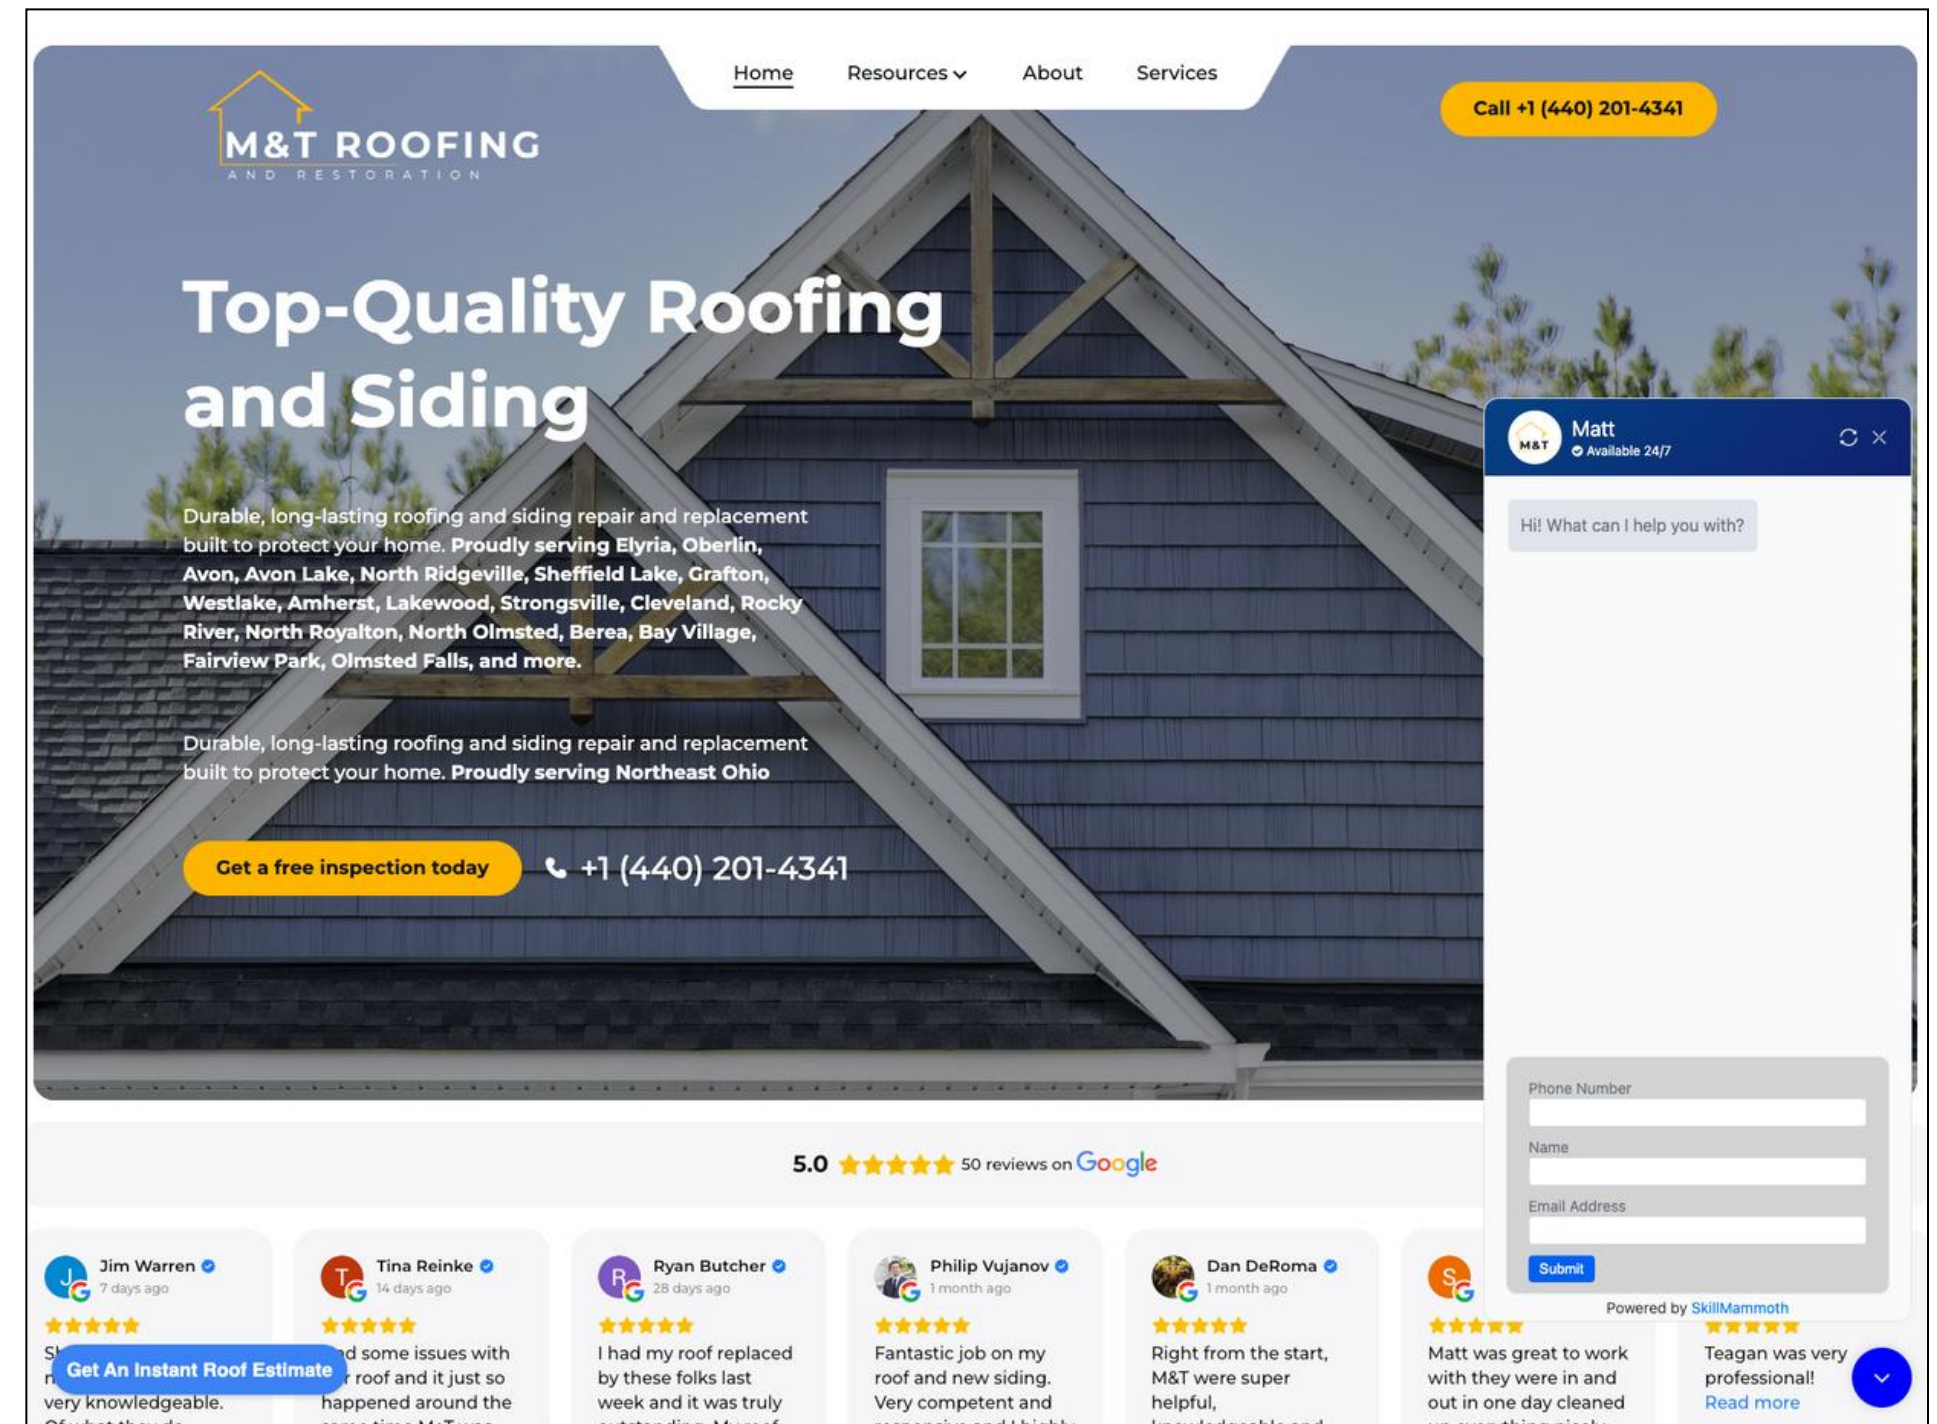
Home Resources About Services

Call +1 (440) 201-4341

M&T ROOFING
AND RESTORATION

Top-Quality Roofing and Siding

Durable, long-lasting roofing and siding repair and replacement built to protect your home. Proudly serving Elyria, Oberlin, Avon, Avon Lake, North Ridgeville, Sheffield Lake, Grafton, Westlake, Amherst, Lakewood, Strongsville, Cleveland, Rocky River, North Royalton, North Olmsted, Berea, Bay Village, Fairview Park, Olmsted Falls, and more.

Durable, long-lasting roofing and siding repair and replacement built to protect your home. Proudly serving Northeast Ohio

Get a free inspection today

+1 (440) 201-4341

Matt
Available 24/7

Hi! What can I help you with?

Phone Number

Name

Email Address

Submit

Powered by SkillMammoth

5.0 ★★★★★ 50 reviews on Google

Jim Warren
7 days ago
★★★★★
S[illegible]
r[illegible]
very knowledgeable.

Tina Reinke
14 days ago
★★★★★
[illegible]d some issues with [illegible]r roof and it just so happened around the

Ryan Butcher
28 days ago
★★★★★
I had my roof replaced by these folks last week and it was truly

Philip Vujanov
1 month ago
★★★★★
Fantastic job on my roof and new siding. Very competent and

Dan DeRoma
1 month ago
★★★★★
Right from the start, M&T were super helpful,

★★★★★
Matt was great to work with they were in and out in one day cleaned

★★★★★
Teagan was very professional!
Read more

Get An Instant Roof Estimate